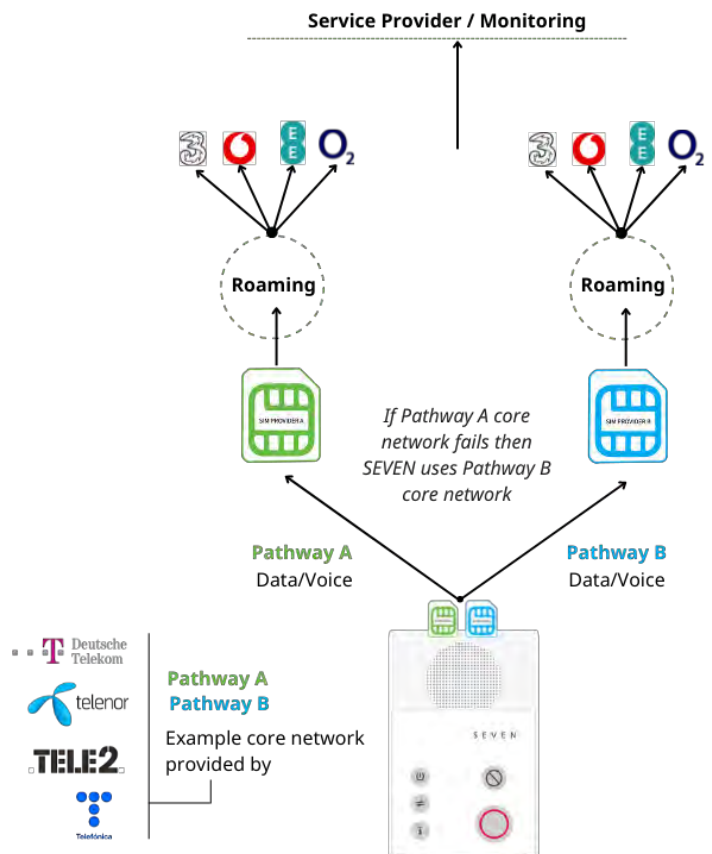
Service Provider / Monitoring

3 E E $O_2$

3 E E $O_2$

Roaming

Roaming

SIM PROVIDER A

SIM PROVIDER B

If Pathway A core network fails then SEVEN uses Pathway B core network

Pathway A
Data/Voice

Pathway B
Data/Voice

T Deutsche Telekom

telenor

TELE2

Telefónica

Pathway A
Pathway B
Example core network provided by

SEVEN